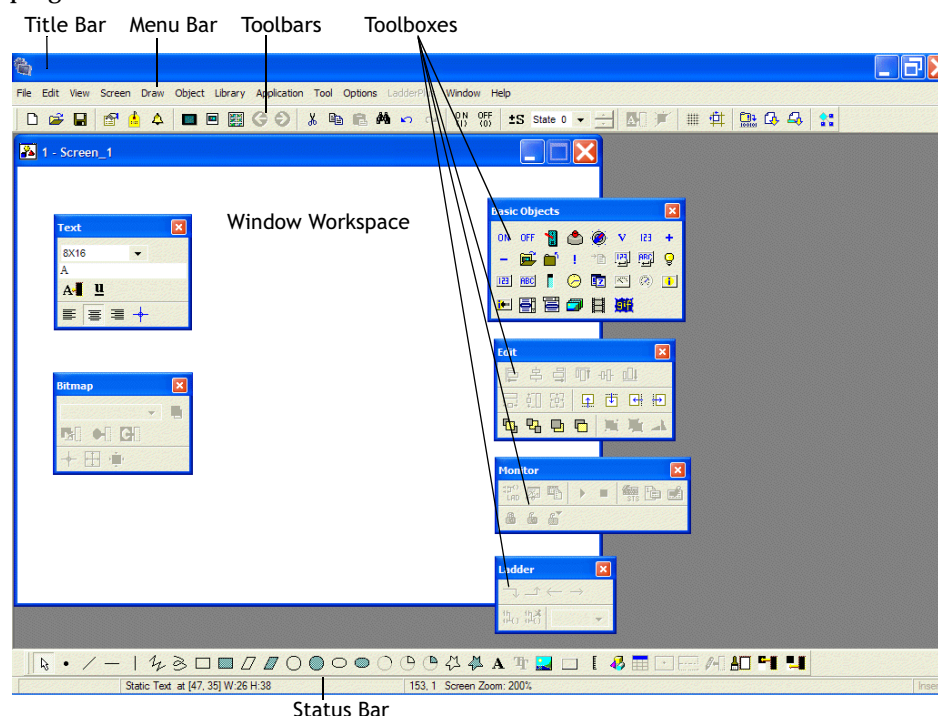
Title Bar Menu Bar Toolbars Toolboxes

File Edit View Screen Draw Object Library Application Tool Options LadderPlus Window Help

State 0

1 - Screen_1

Window Workspace

Text

8X16

A

Bitmap

Basic Objects

ON OFF V 123 +

Edit

Monitor

Ladder

Static Text at [47, 35] W:26 H:38

153, 1 Screen Zoom: 200%

Status Bar